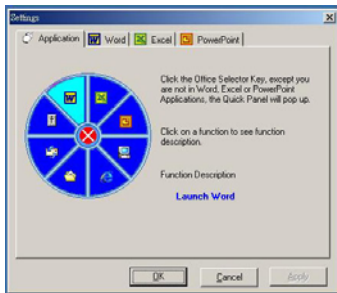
Settings

Application | Word | Excel | PowerPoint

Click the Office Selector Key, except you are not in Word, Excel or PowerPoint Applications, the Quick Panel will pop up.

Click on a function to see function description.

Function Description

Launch Word

OK | Cancel | Apply